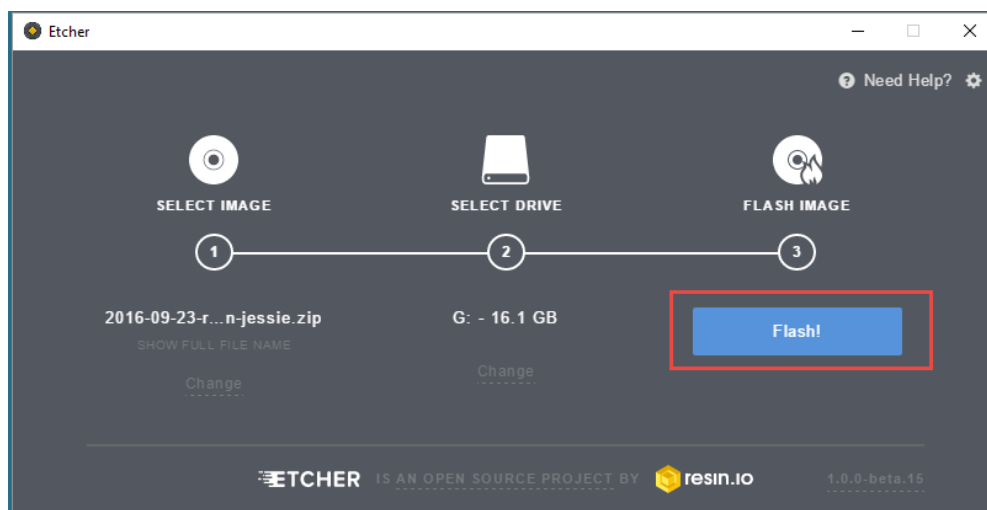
Etcher

Need Help?

SELECT IMAGE

SELECT DRIVE

FLASH IMAGE

1

2

3

2016-09-23-r...n-jessie.zip

SHOW FULL FILE NAME

Change

G: - 16.1 GB

Change

Flash!

ETCHER IS AN OPEN SOURCE PROJECT BY resin.io

1.0.0-beta.15